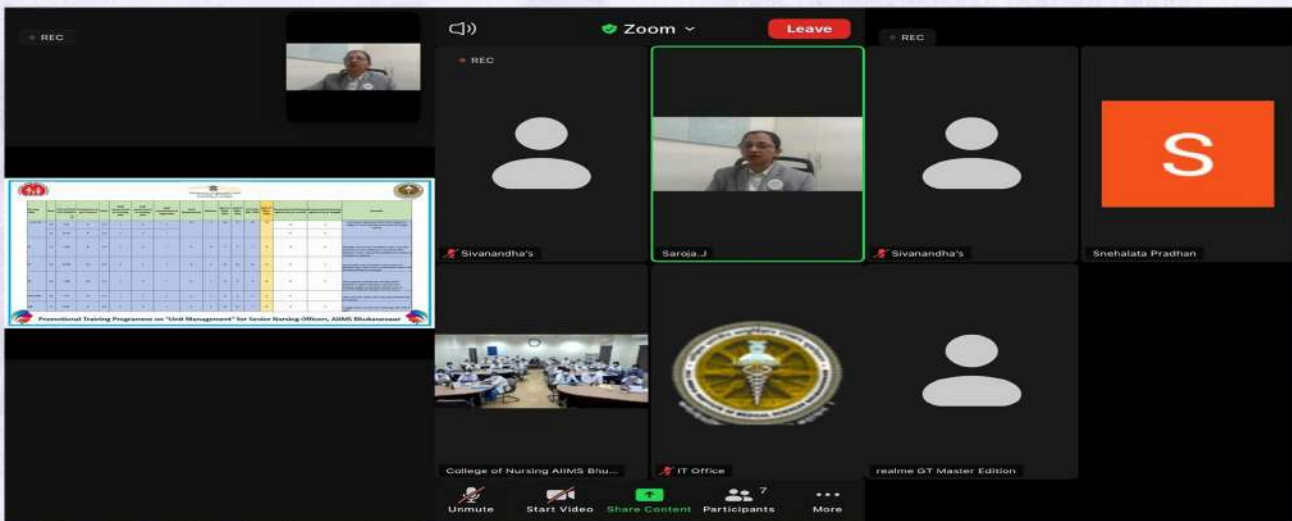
REC

Zoom

Leave

REC

REC

Promotional Training Programme on "Unit Management" for Senior Nursing Officers, AIIMS Bhubaneswar

Sivanandha's

Saroja.J

Sivanandha's

S

Snehalata Pradhan

College of Nursing AIIMS Bhu...

IT Office

realme GT Master Edition

Unmute

Start Video

Share Content

7

Participants

More